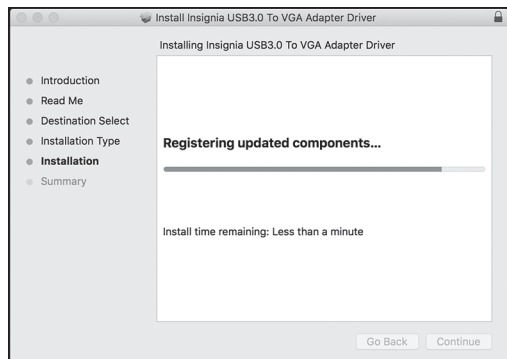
Install Insignia USB3.0 To VGA Adapter Driver

Installing Insignia USB3.0 To VGA Adapter Driver

Introduction
Read Me
Destination Select
Installation Type
Installation
Summary

Registering updated components...

Install time remaining: Less than a minute

Go Back
Continue